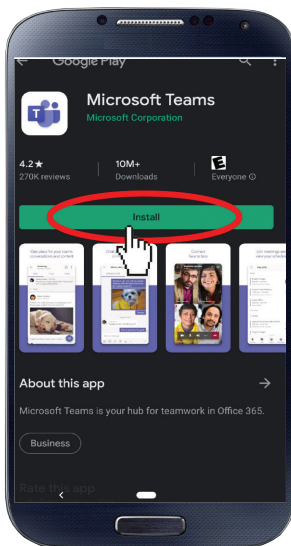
Google Play

Microsoft Teams
Microsoft Corporation

4.2 ★
270K reviews

10M+
Downloads

E
Everyone ⓘ

Install

About this app

Microsoft Teams is your hub for teamwork in Office 365.

Business

Rate this app